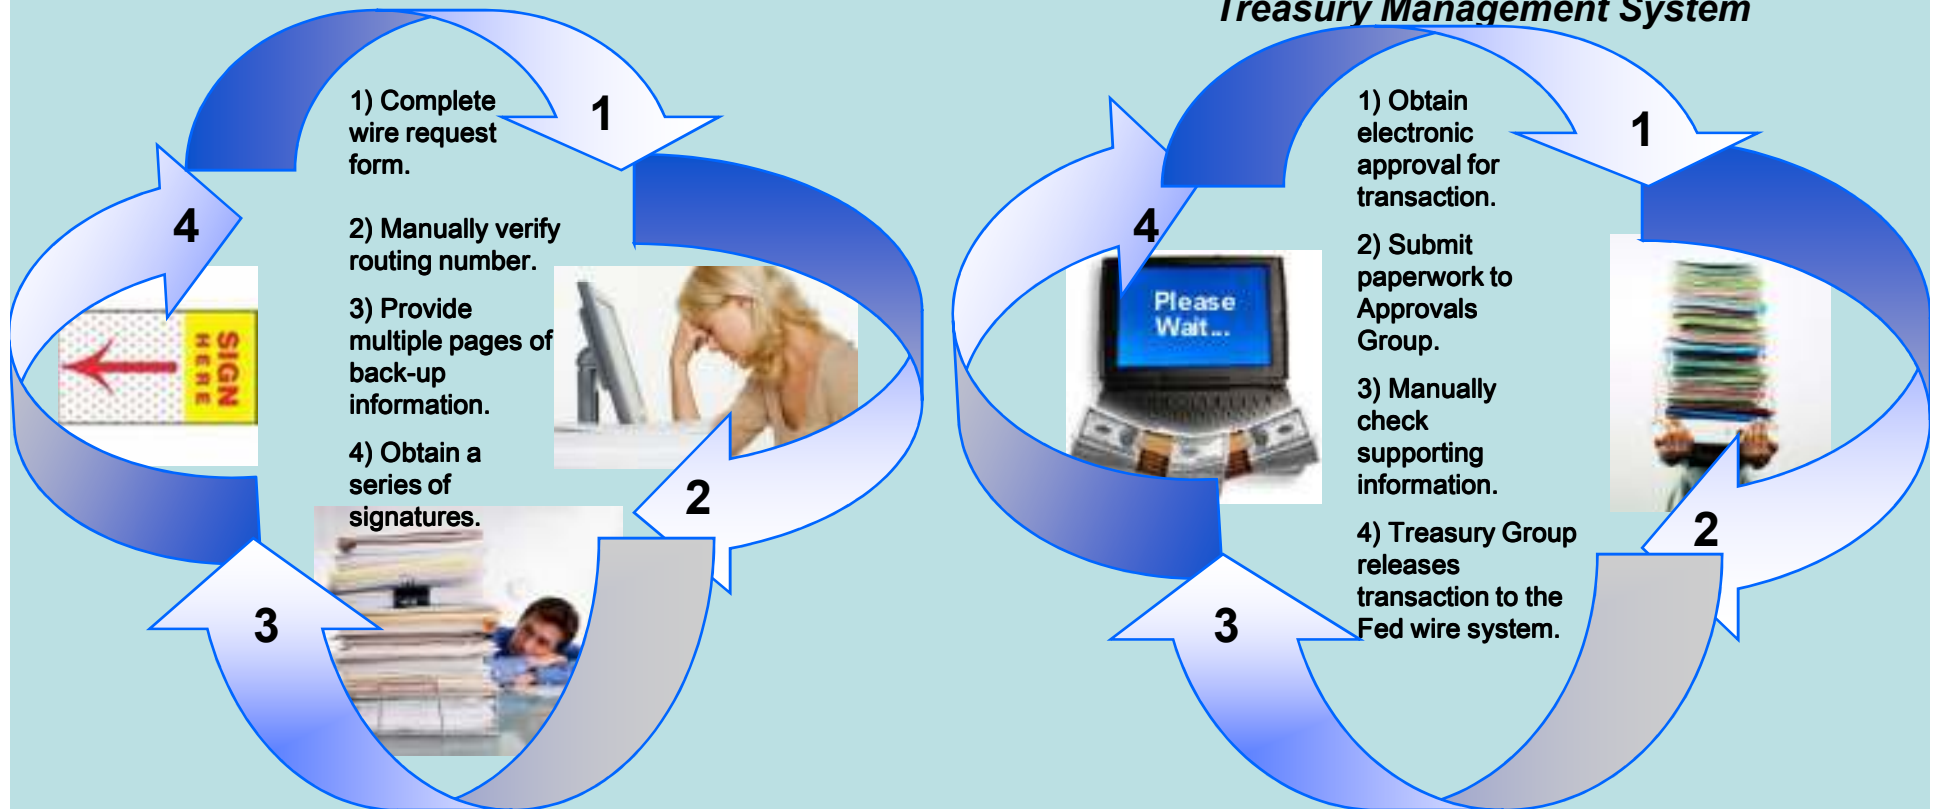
Treasury Management System

1

2

3

4

1) Complete wire request form.

2) Manually verify routing number.

3) Provide multiple pages of back-up information.

4) Obtain a series of signatures.

SIGN HERE

1

2

3

4

1) Obtain electronic approval for transaction.

2) Submit paperwork to Approvals Group.

3) Manually check supporting information.

4) Treasury Group releases transaction to the Fed wire system.

Please Wait...